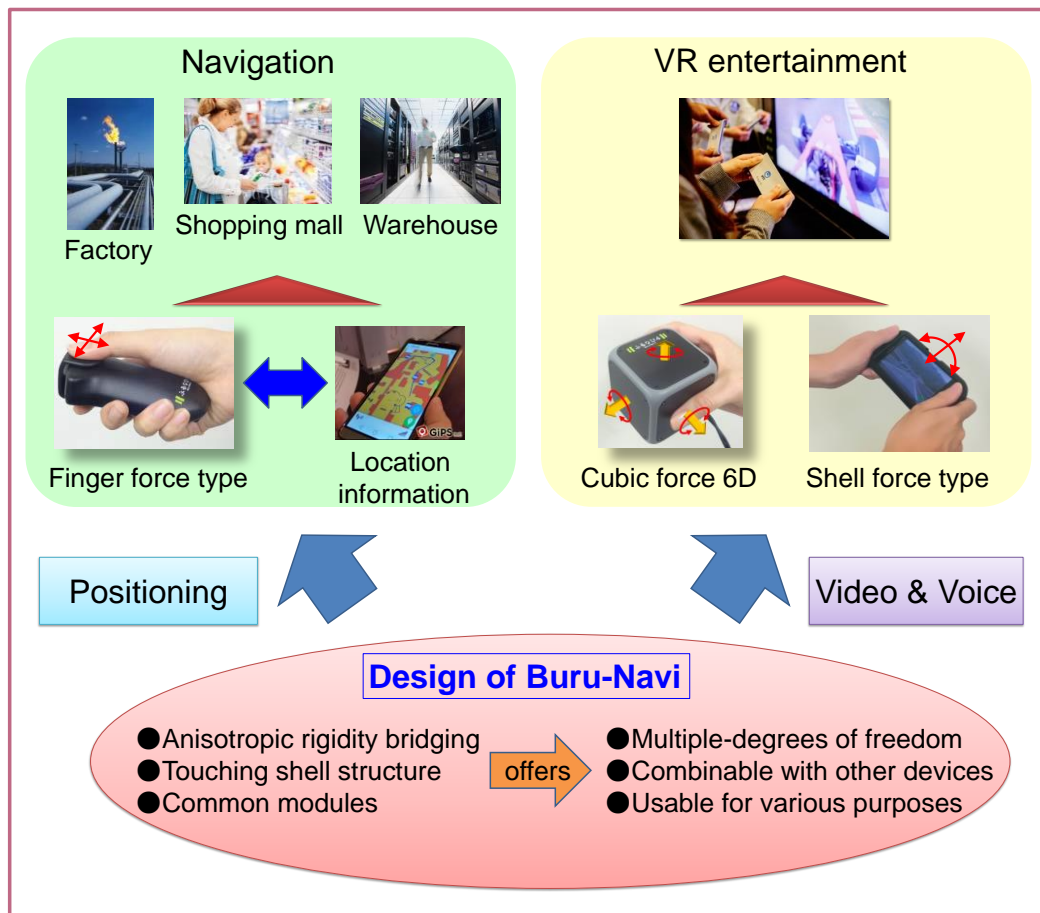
Navigation

Factory

Shopping mall

Warehouse

Finger force type

Location information

GiPS

VR entertainment

Cubic force 6D

Shell force type

Positioning

Video & Voice

Design of Buru-Navi

●Anisotropic rigidity bridging
●Touching shell structure
●Common modules

offers

●Multiple-degrees of freedom
●Combinable with other devices
●Usable for various purposes